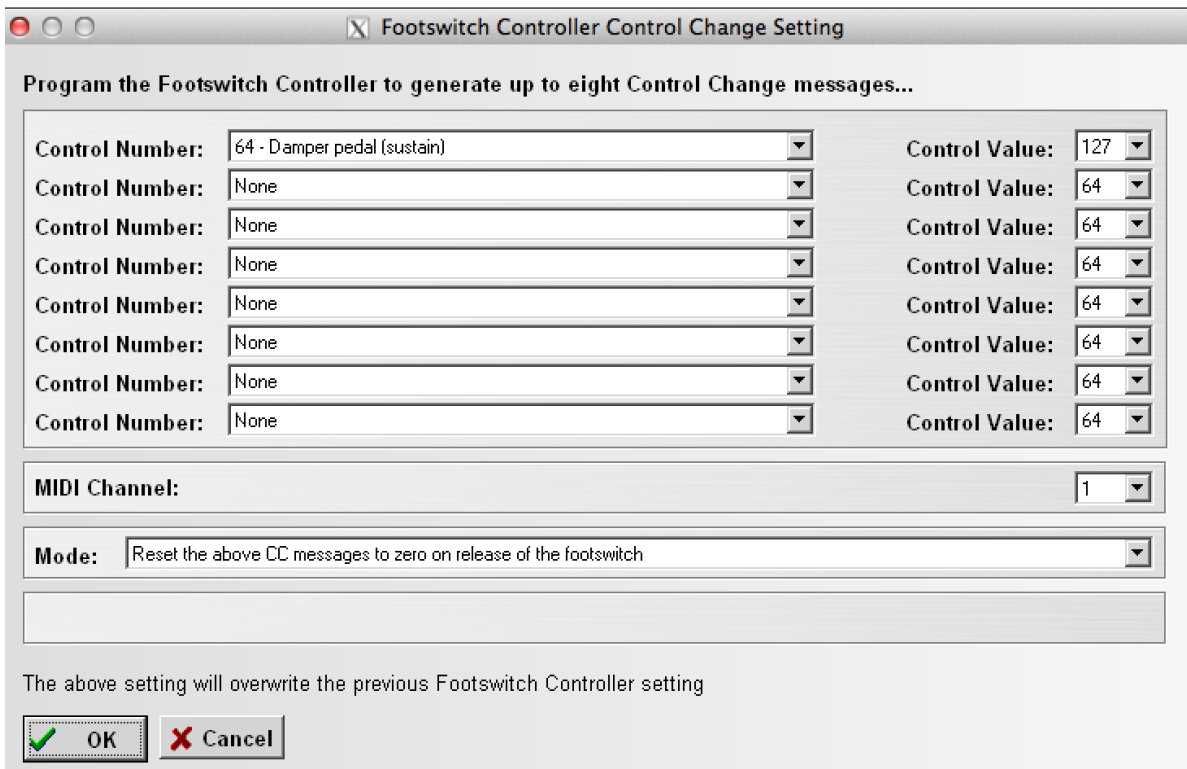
Footswitch Controller Control Change Setting

Program the Footswitch Controller to generate up to eight Control Change messages...

Control Number: 64 - Damper pedal (sustain) Control Value: 127
Control Number: None Control Value: 64
Control Number: None Control Value: 64
Control Number: None Control Value: 64
Control Number: None Control Value: 64
Control Number: None Control Value: 64
Control Number: None Control Value: 64
Control Number: None Control Value: 64

MIDI Channel: 1

Mode: Reset the above CC messages to zero on release of the footswitch

The above setting will overwrite the previous Footswitch Controller setting

OK Cancel